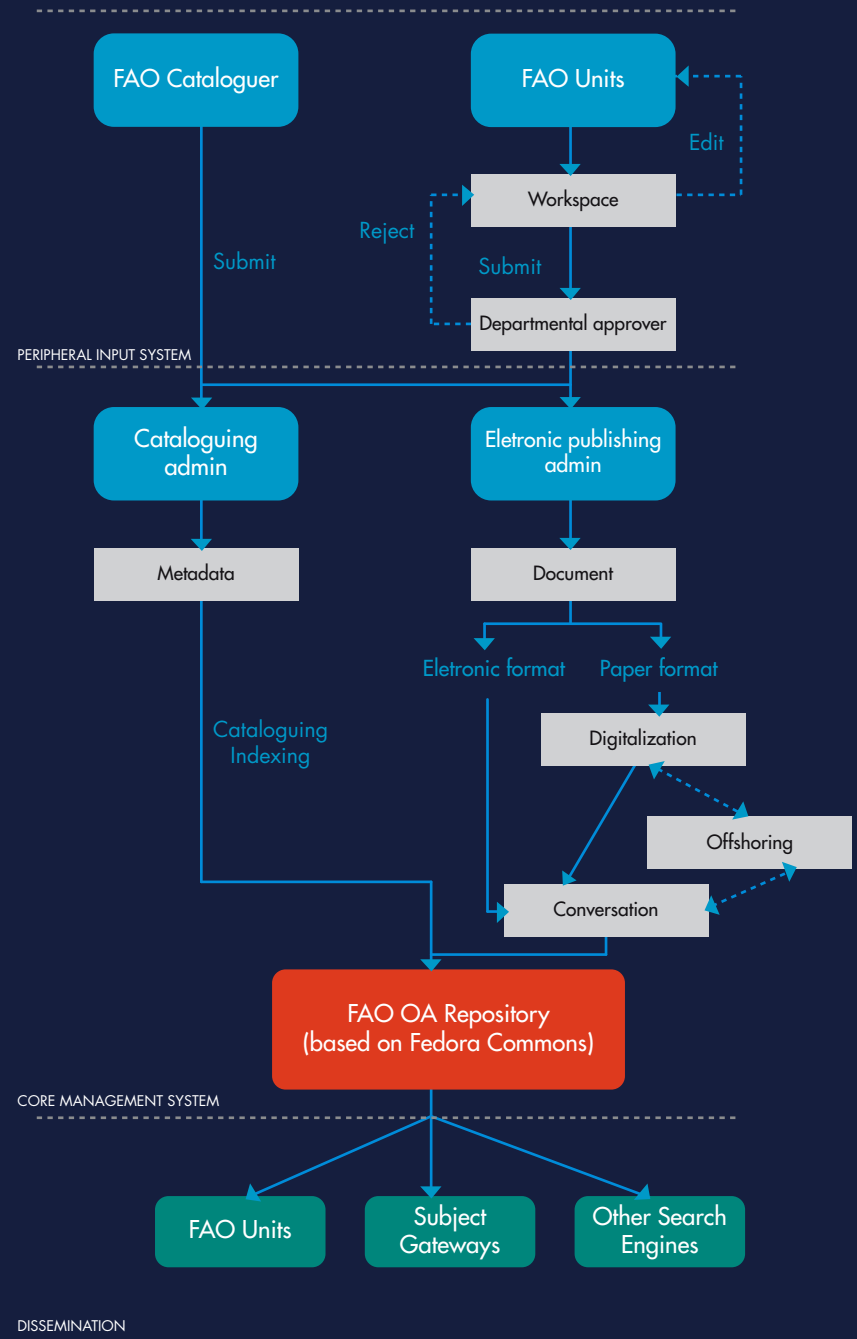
FAO Cataloguer

FAO Units

Edit

Workspace

Reject

Submit

Submit

Departmental approver

PERIPHERAL INPUT SYSTEM

Cataloguing admin

Eletronic publishing admin

Metadata

Document

Eletronic format

Paper format

Digitalization

Cataloguing Indexing

Offshoring

Conversation

FAO OA Repository (based on Fedora Commons)

CORE MANAGEMENT SYSTEM

FAO Units

Subject Gateways

Other Search Engines

DISSEMINATION